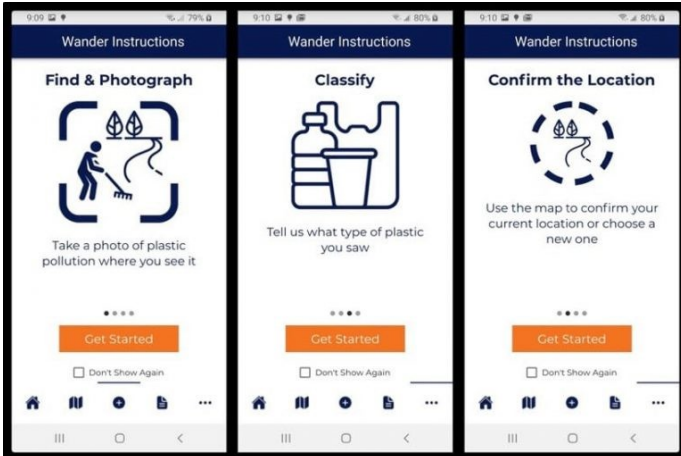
9:09 79%

Wander Instructions

Find & Photograph

Take a photo of plastic pollution where you see it

Get Started

Don't Show Again

9:10 80%

Wander Instructions

Classify

Tell us what type of plastic you saw

Get Started

Don't Show Again

9:10 80%

Wander Instructions

Confirm the Location

Use the map to confirm your current location or choose a new one

Get Started

Don't Show Again